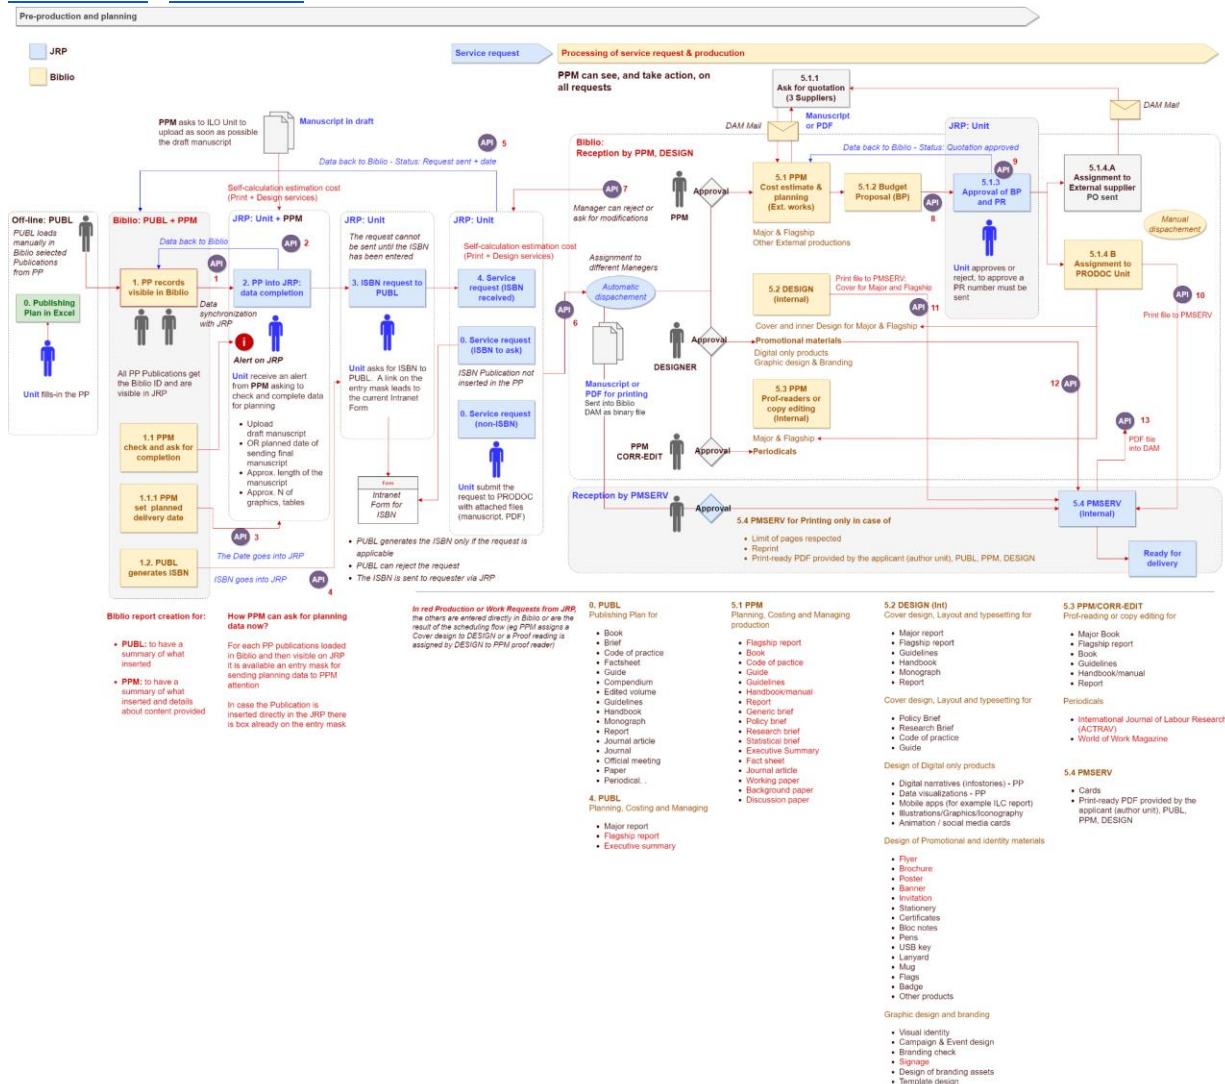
Pre-production and planning

JRP
Biblio

Service request
Processing of service request & producution

PPM can see, and take action, on all requests

5.1.1 Ask for quotation (3 Suppliers)

DAM Mail
DAM Mail
Manuscript or PDF

PPM asks to ILO Unit to upload as soon as possible the draft manuscript
Manuscript in draft

API 5
Data back to Biblio - Status: Request sent + date

Biblio: Reception by PPM, DESIGN

JRP: Unit
Data back to Biblio - Status: Quotation approved

Self-calculation estimation cost (Print + Design services)

API 7
Manager can reject or ask for modifications

PPM
Approval
5.1 PPM Cost estimate & planning (Ext. works)
5.1.2 Budget Proposal (BP)
API 8
API 9
5.1.3 Approval of BP and PR
5.1.4.A Assignment to External supplier PO sent

Off-line: PUBL
PUBL loads manually in Biblio selected Publications from PP

Biblio: PUBL + PPM
JRP: Unit + PPM
JRP: Unit
JRP: Unit

Data back to Biblio
API 2
API 1
1. PP records visible in Biblio
2. PP into JRP: data completion
The request cannot be sent until the ISBN has been entered
3. ISBN request to PUBL
Self-calculation estimation cost (Print + Design services)
4. Service request (ISBN received)

Major & Flagship
Other External productions

Manual dispachement

Assignment to different Managers
Automatic dispachement

Unit approves or reject, to approve a PR number must be sent

5.1.4 B Assignment to PRODOC Unit

0. Publishing Plan in Excel

Data synchronization with JRP

5.2 DESIGN (internal)
Print file to PMSERV: Cover for Major and Flagship
API 11
API 10
Print file to PMSERV

API 6
0. Service request (ISBN to ask)
Cover and inner Design for Major & Flagship

Alert on JRP
Unit receive an alert from PPM asking to check and complete data for planning

Unit asks for ISBN to PUBL. A link on the entry mask leads to the current Intranet Form

ISBN Publication not inserted in the PP

DESIGNER
Approval
Promotional materials
Digital only products
Graphic design & Branding

Unit fills-in the PP

All PP Publications get the Biblio ID and are visible in JRP

• Upload draft manuscript
• OR planned date of sending final manuscript
• Approx. length of the manuscript
• Approx. N of graphics, tables

0. Service request (non-ISBN)

Manuscript or PDF for printing
Sent into Biblio DAM as binary file

5.3 PPM Prof-readers or copy editing (internal)

API 12
API 13

1.1 PPM check and ask for completion

Form
Intranet Form for ISBN

PPM CORR-EDIT
Approval
Major & Flagship
Periodicals

PDF file into DAM

1.1.1 PPM set planned delivery date

Unit submit the request to PRODOC with attached files (manuscript, PDF)

Reception by PMSERV
Approval
5.4 PMSERV for Printing only in case of
• Limit of pages respected
• Reprint
• Print-ready PDF provided by the applicant (author unit), PUBL, PPM, DESIGN

5.4 PMSERV (Internal)
Ready for delivery

API 3
The Date goes into JRP
1.2. PUBL generates ISBN
ISBN goes into JRP
API 4

• PUBL generates the ISBN only if the request is applicable
• PUBL can reject the request
• The ISBN is sent to requester via JRP

Biblio report creation for:
• PUBL: to have a summary of what inserted
• PPM: to have a summary of what inserted and details about content provided

How PPM can ask for planning data now?
For each PP publications loaded in Biblio and then visible on JRP it is available an entry mask for sending planning data to PPM attention
In case the Publication is inserted directly in the JRP there is box already on the entry mask

In red Production or Work Requests from JRP, the others are entered directly in Biblio or are the result of the scheduling flow (eg PPM assigns a Cover design to DESIGN or a Proof reading is assigned by DESIGN to PPM proof reader)

0. PUBL
Publishing Plan for
• Book
• Brief
• Code of practice
• Factsheet
• Guide
• Compendium
• Edited volume
• Guidelines
• Handbook
• Monograph
• Report
• Journal article
• Journal
• Official meeting
• Paper
• Periodical. .

4. PUBL
Planning, Costing and Managing
• Major report
• Flagship report
• Executive summary

5.1 PPM
Planning, Costing and Managing production
• Flagship report
• Book
• Code of pactice
• Guide
• Guidelines
• Handbook/manual
• Report
• Generic brief
• Policy brief
• Research brief
• Statistical brief
• Executive Summary
• Fact sheet
• Journal article
• Working paper
• Background paper
• Discussion paper

5.2 DESIGN (Int)
Cover design, Layout and typesetting for
• Major report
• Flagship report
• Guidelines
• Handbook
• Monograph
• Report

Cover design, Layout and typesetting for
• Policy Brief
• Research Brief
• Code of practice
• Guide

Design of Digital only products
• Digital narratives (infostories) - PP
• Data visualizations - PP
• Mobile apps (for example ILC report)
• Illustrations/Graphics/Iconography
• Animation / social media cards

Design of Promotional and identity materials
• Flyer
• Brochure
• Poster
• Banner
• Invitation
• Stationery
• Certificates
• Bloc notes
• Pens
• USB key
• Lanyard
• Mug
• Flags
• Badge
• Other products

Graphic design and branding
• Visual identity
• Campaign & Event design
• Branding check
• Signage
• Design of branding assets
• Template design

5.3 PPM/CORR-EDIT
Prof-reading or copy editing for
• Major Book
• Flagship report
• Book
• Guidelines
• Handbook/manual
• Report

Periodicals
• International Journal of Labour Research (ACTRAV)
• World of Work Magazine

5.4 PMSERV
• Cards
• Print-ready PDF provided by the applicant (author unit), PUBL, PPM, DESIGN